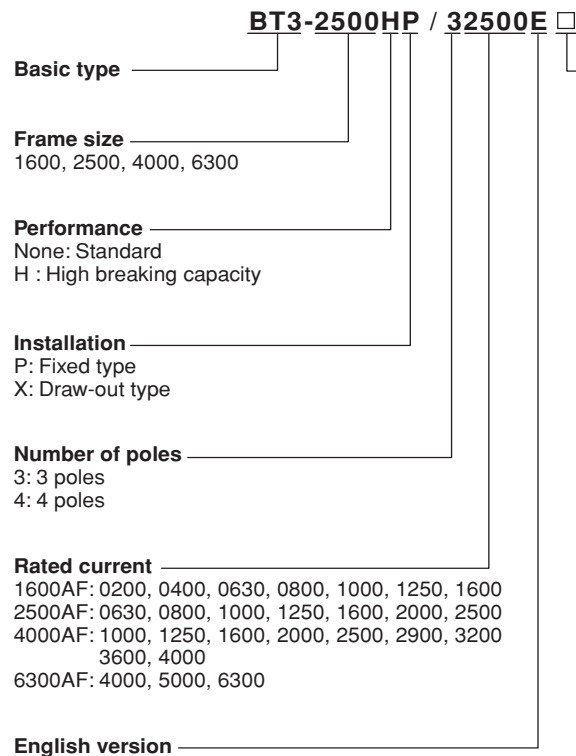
BT3-2500HP / 32500E □

Basic type

Frame size
1600, 2500, 4000, 6300

Performance
None: Standard
H : High breaking capacity

Installation
P: Fixed type
X: Draw-out type

Number of poles
3: 3 poles
4: 4 poles

Rated current
1600AF: 0200, 0400, 0630, 0800, 1000, 1250, 1600
2500AF: 0630, 0800, 1000, 1250, 1600, 2000, 2500
4000AF: 1000, 1250, 1600, 2000, 2500, 2900, 3200 3600, 4000
6300AF: 4000, 5000, 6300

English version